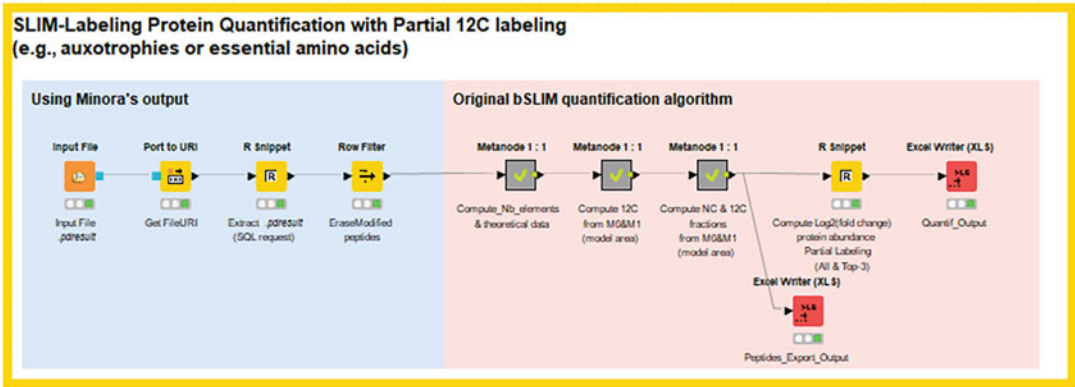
SLIM-Labeling Protein Quantification with Partial 12C labeling
(e.g., auxotrophies or essential amino acids)

Using Minora's output

Input File
Input File .pdresult

Port to URI
Get FileURI

R Snippet
Extract .pdresult (SQL request)

Row Filter
EraseModified peptides

Original bSLIM quantification algorithm

Metanode 1 : 1
Compute_Nb_elements & theoretical data

Metanode 1 : 1
Compute 12C from M0&M1 (model area)

Metanode 1 : 1
Compute NC & 12C fractions from M0&M1 (model area)

R Snippet
Compute Log2(fold change) protein abundance Partial Labeling (All & Top-3)

Excel Writer (XLS)
Quantif_Output

Excel Writer (XLS)
Peptides_Export_Output